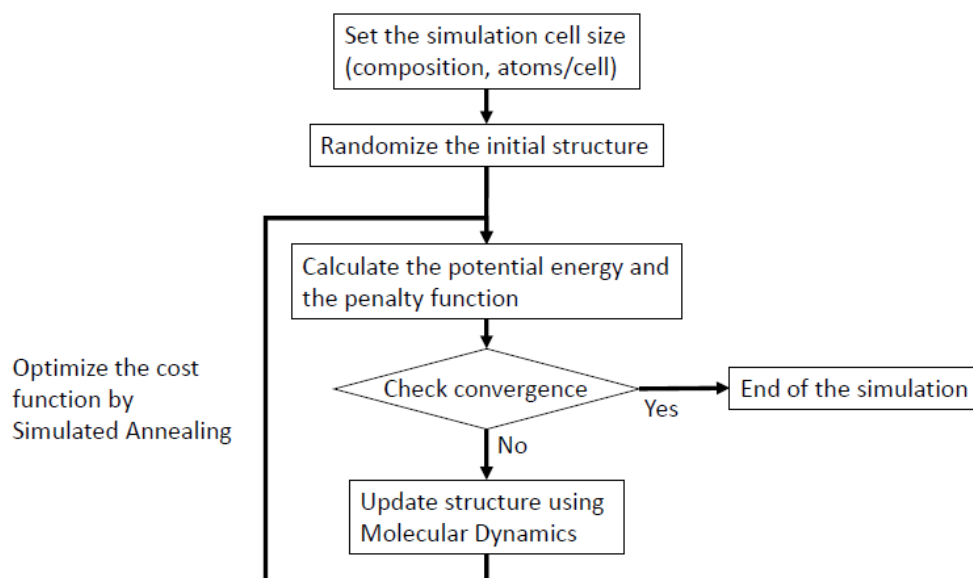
Set the simulation cell size (composition, atoms/cell)

Randomize the initial structure

Calculate the potential energy and the penalty function

Optimize the cost function by Simulated Annealing

Check convergence

Yes

End of the simulation

No

Update structure using Molecular Dynamics